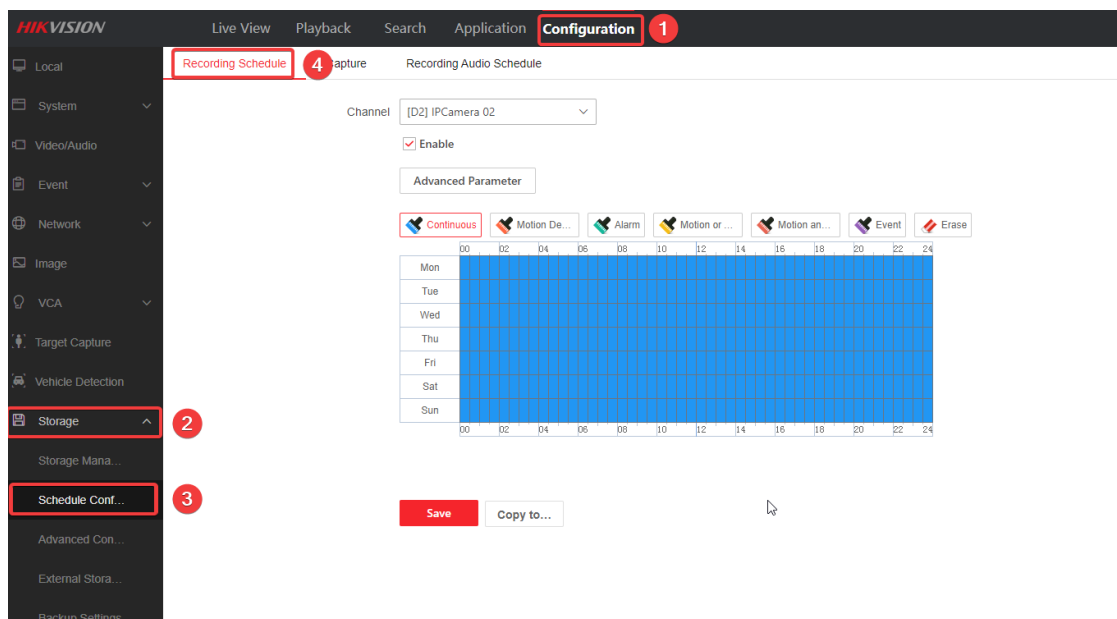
HIKVISION

Live View Playback Search Application Configuration 1

Local
System
Video/Audio
Event
Network
Image
VCA
Target Capture
Vehicle Detection
Storage 2
Storage Mana...
Schedule Conf... 3
Advanced Con...
External Stora...
Backup Settings

Recording Schedule 4 Capture Recording Audio Schedule

Channel [D2] IPCamera 02

Enable

Advanced Parameter

Continuous Motion De... Alarm Motion or ... Motion an... Event Erase

00 02 04 06 08 10 12 14 16 18 20 22 24

Mon
Tue
Wed
Thu
Fri
Sat
Sun

00 02 04 06 08 10 12 14 16 18 20 22 24

Save Copy to...